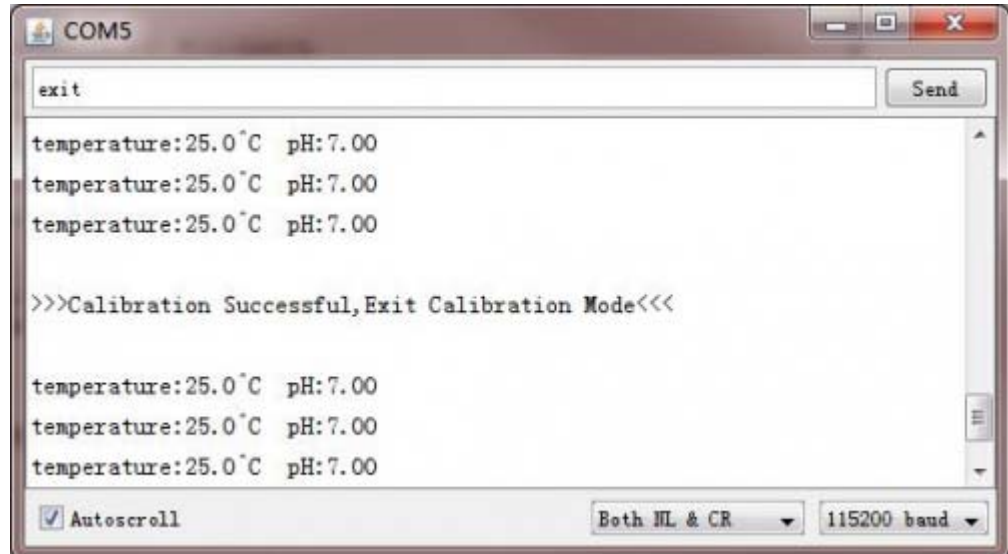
COM5

exit

Send

temperature:25.0^C pH:7.00
temperature:25.0^C pH:7.00
temperature:25.0^C pH:7.00

>>>Calibration Successful,Exit Calibration Mode<<<

temperature:25.0^C pH:7.00
temperature:25.0^C pH:7.00
temperature:25.0^C pH:7.00

Autoscroll

Both NL & CR

115200 baud